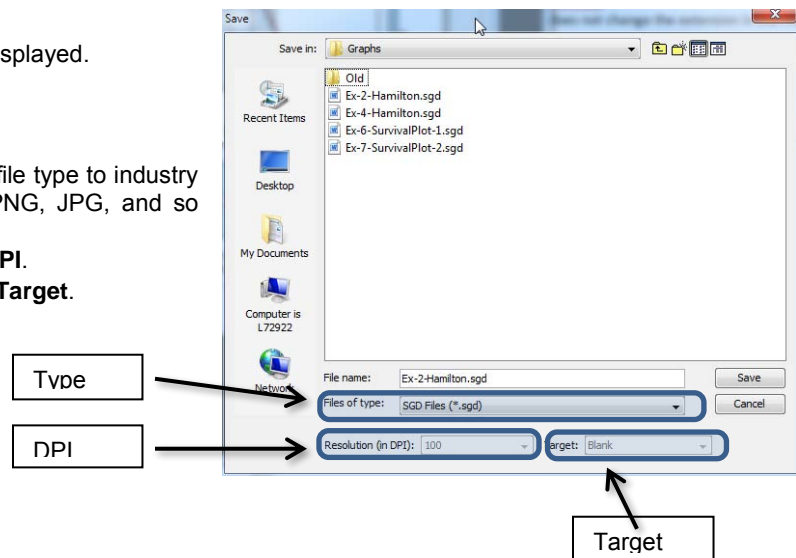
splayed.

file type to industry PNG, JPG, and so

PI.
Target.

Save

Save in: Graphs

Old
Ex-2-Hamilton.sgd
Ex-4-Hamilton.sgd
Ex-6-SurvivalPlot-1.sgd
Ex-7-SurvivalPlot-2.sgd

Recent Items

Desktop

My Documents

Computer is L72922

Network

File name: Ex-2-Hamilton.sgd

Save

Files of type: SGD Files (*.sgd)

Cancel

Resolution (in DPI): 100

Target: Blank

Type

DPI

Target